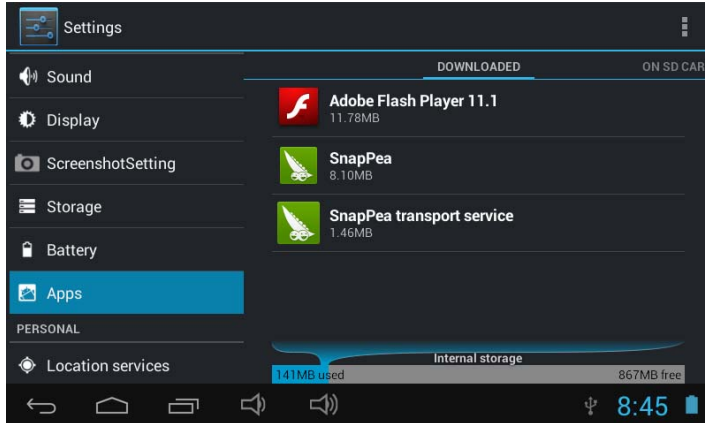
Settings

Sound

Display

ScreenshotSetting

Storage

Battery

Apps

PERSONAL

Location services

DOWNLOADED

ON SD CAR

Adobe Flash Player 11.1
11.78MB

SnapPea
8.10MB

SnapPea transport service
1.46MB

Internal storage

141MB used

867MB free

8:45